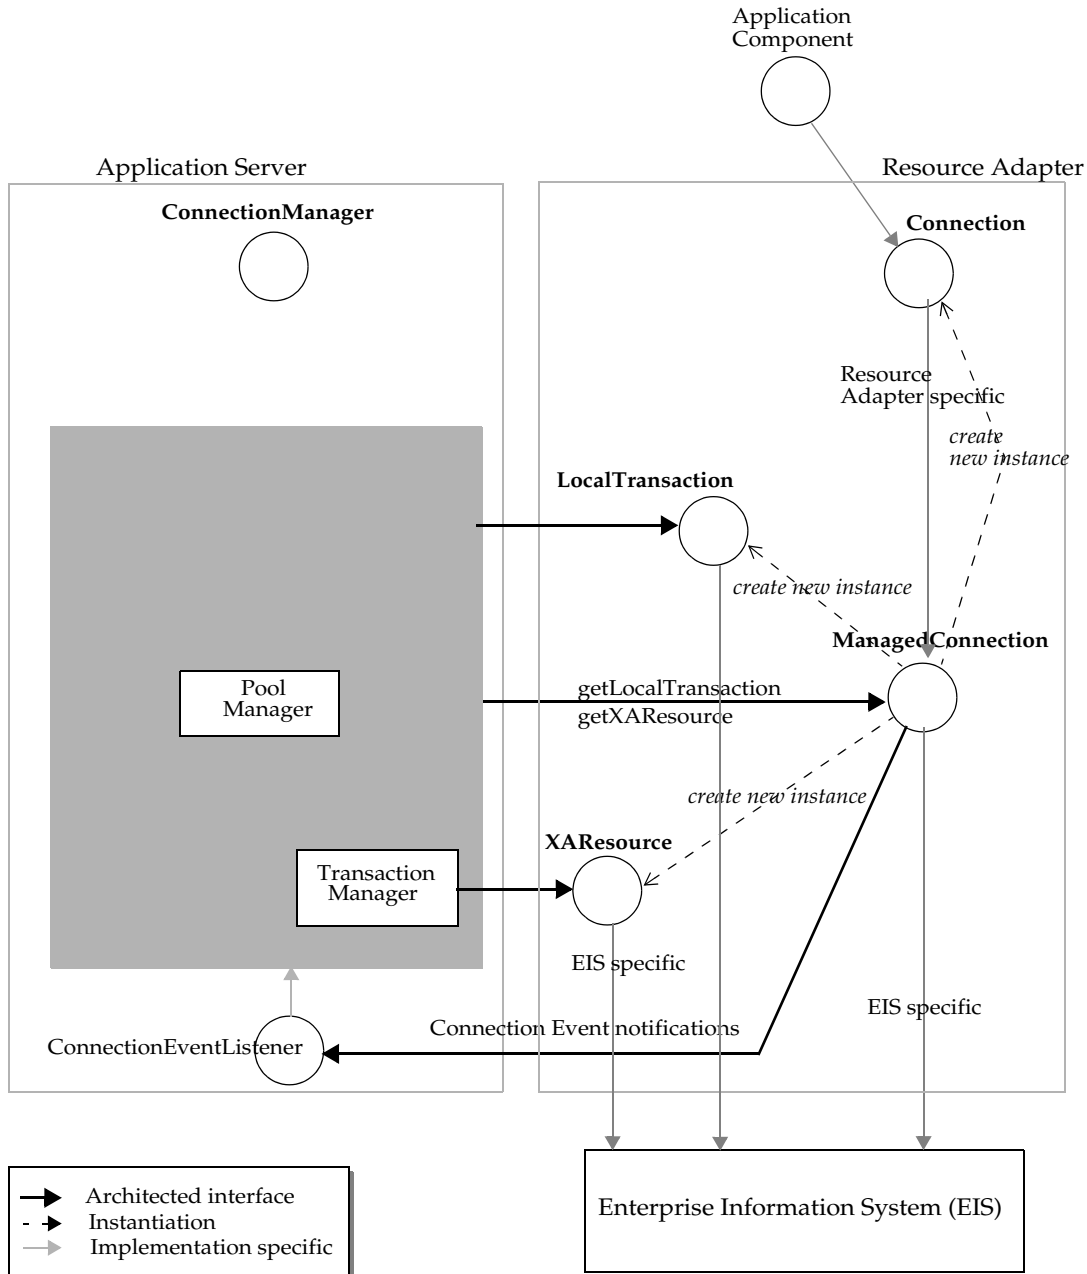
Application Component

Application Server

Resource Adapter

ConnectionManager

Connection

Resource Adapter specific

create new instance

LocalTransaction

create new instance

ManagedConnection

Pool Manager

getLocalTransaction
getXAResource

create new instance

XAResource

Transaction Manager

EIS specific

EIS specific

Connection Event notifications

ConnectionEventListener

Architected interface
Instantiation
Implementation specific

Enterprise Information System (EIS)